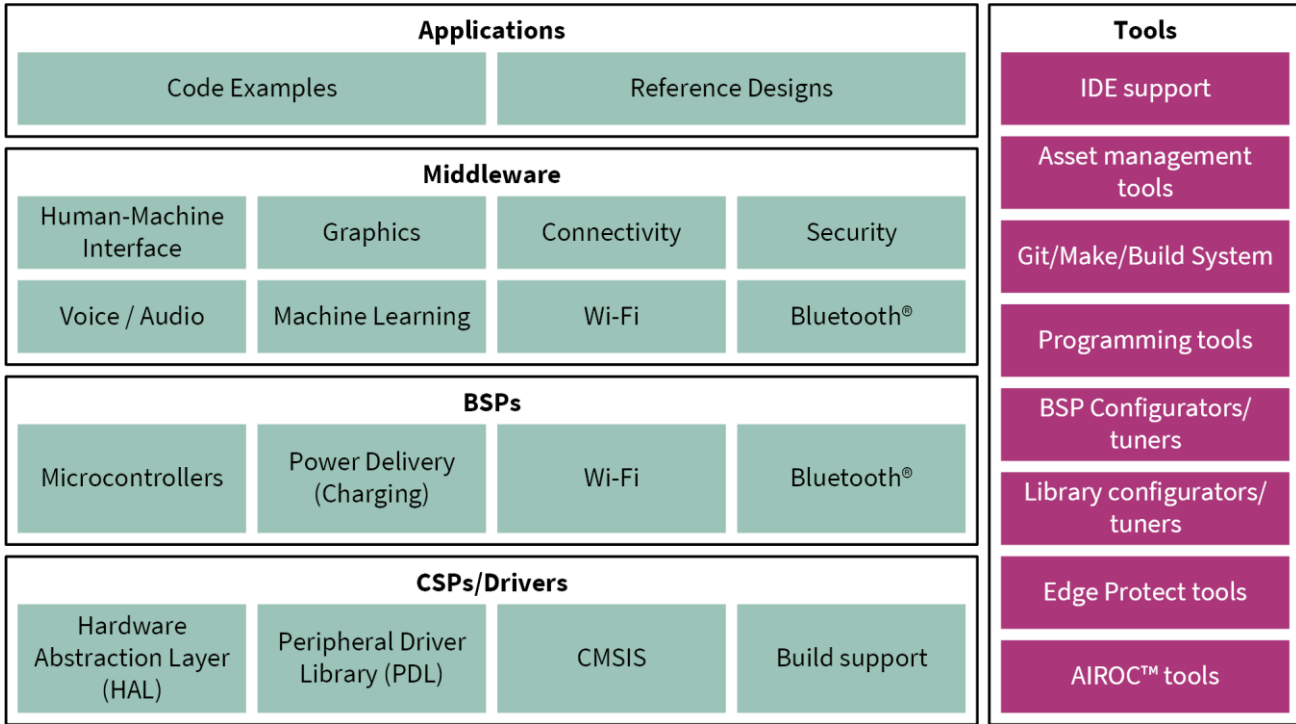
Applications

Code Examples

Reference Designs

Middleware

Human-Machine Interface

Graphics

Connectivity

Security

Voice / Audio

Machine Learning

Wi-Fi

Bluetooth®

BSPs

Microcontrollers

Power Delivery (Charging)

Wi-Fi

Bluetooth®

CSPs/Drivers

Hardware Abstraction Layer (HAL)

Peripheral Driver Library (PDL)

CMSIS

Build support

Tools

IDE support

Asset management tools

Git/Make/Build System

Programming tools

BSP Configurators/ tuners

Library configurators/ tuners

Edge Protect tools

AIROC™ tools